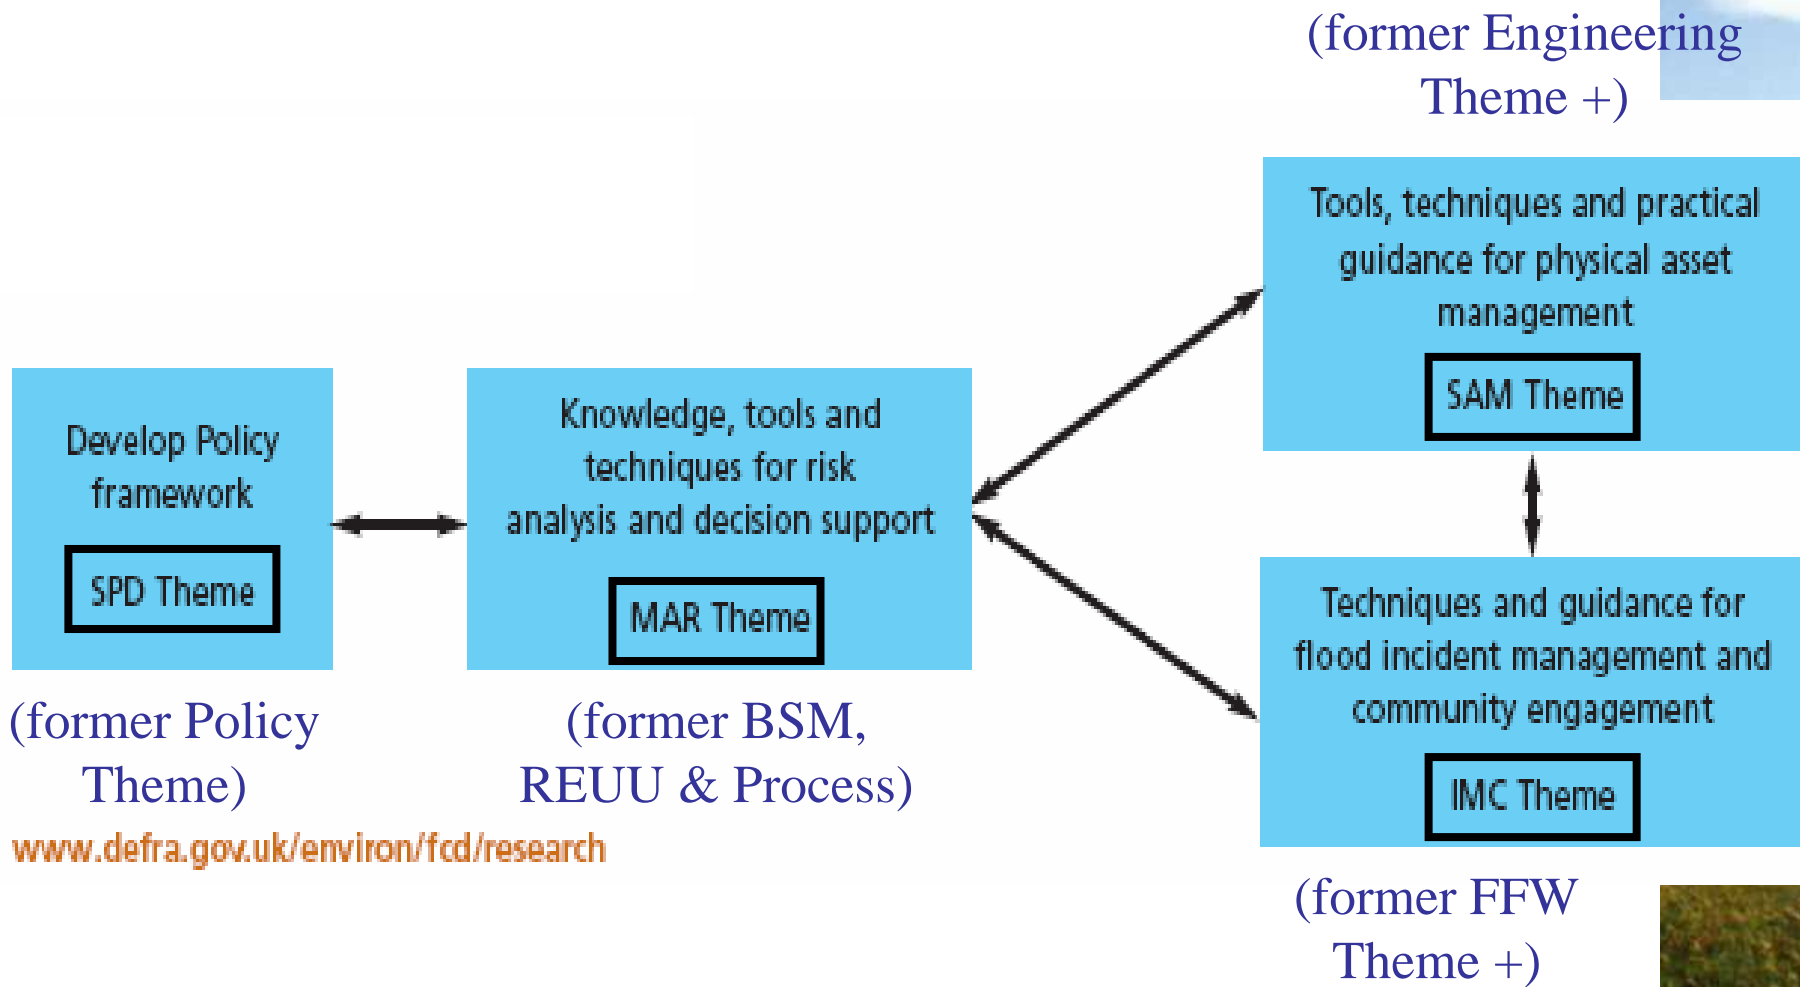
(former Engineering Theme +)

Tools, techniques and practical guidance for physical asset management

SAM Theme

Develop Policy framework

SPD Theme

Knowledge, tools and techniques for risk analysis and decision support

MAR Theme

Techniques and guidance for flood incident management and community engagement

IMC Theme

(former Policy Theme)

(former BSM, REUU & Process)

www.defra.gov.uk/environ/fcd/research

(former FFW Theme +)